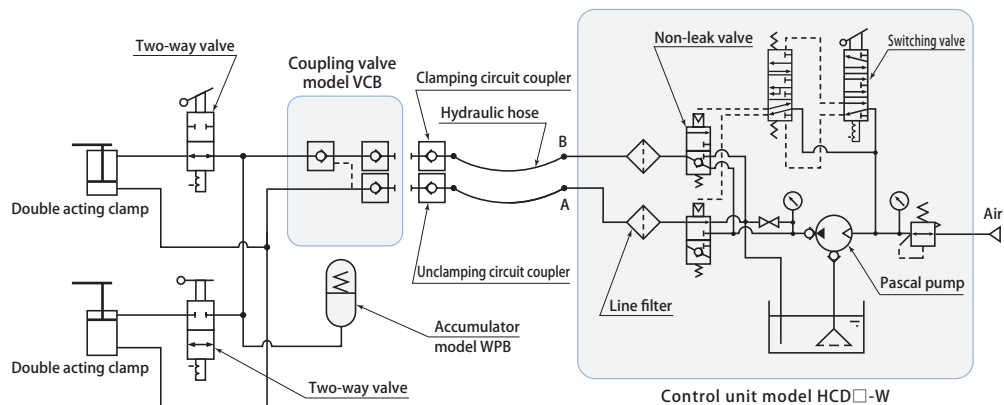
Two-way valve

Coupling valve model VCB

Clamping circuit coupler

Hydraulic hose

B

A

Double acting clamp

Unclamping circuit coupler

Accumulator model WPB

Double acting clamp

Two-way valve

Non-leak valve

Switching valve

Air

Line filter

Pascal pump

Control unit model HCD□-W